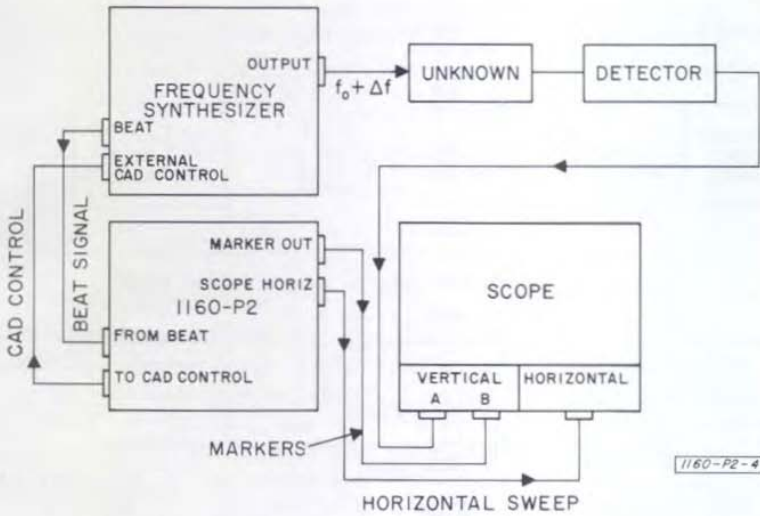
FREQUENCY SYNTHESIZER

OUTPUT

$f_o + \Delta f$

UNKNOWN

DETECTOR

BEAT

EXTERNAL CAD CONTROL

CAD CONTROL

BEAT SIGNAL

1160-P2

MARKER OUT

SCOPE HORIZ

FROM BEAT

TO CAD CONTROL

SCOPE

VERTICAL

A B

HORIZONTAL

MARKERS

HORIZONTAL SWEEP

1160-P2-4